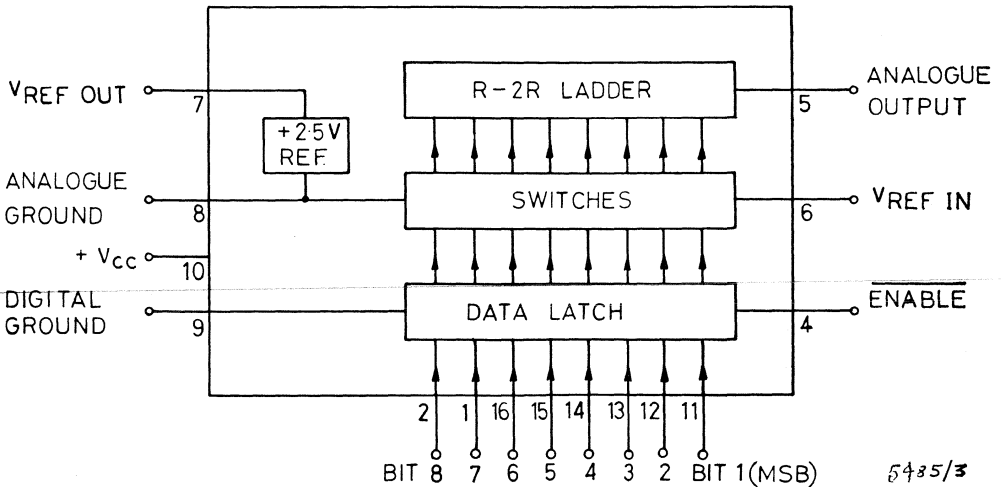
$V_{REF}$ OUT
7
+2·5V REF
R–2R LADDER
5
ANALOGUE OUTPUT
ANALOGUE GROUND
8
SWITCHES
6
$V_{REF}$ IN
+ $V_{CC}$
10
DIGITAL GROUND
9
DATA LATCH
4
$\overline{\text{ENABLE}}$
2 1 16 15 14 13 12 11
BIT 8 7 6 5 4 3 2 BIT 1 (MSB)
5485/3